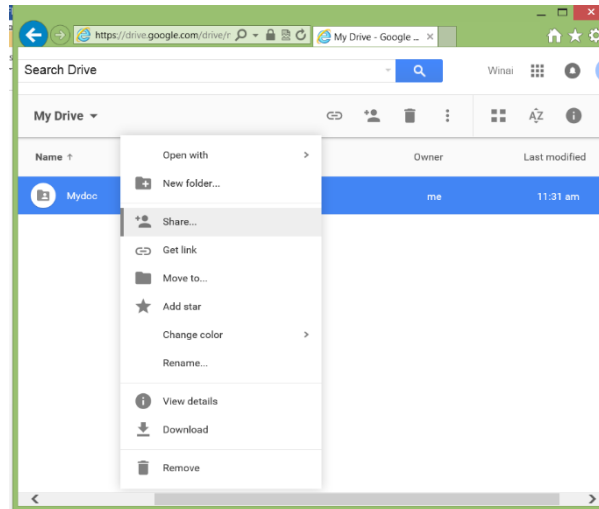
https://drive.google.com/drive/r
My Drive - Google ...

Search Drive
Winai

My Drive

Name ↑
Owner
Last modified

Mydoc
me
11:31 am

Open with
New folder...
Share...
Get link
Move to...
Add star
Change color
Rename...
View details
Download
Remove